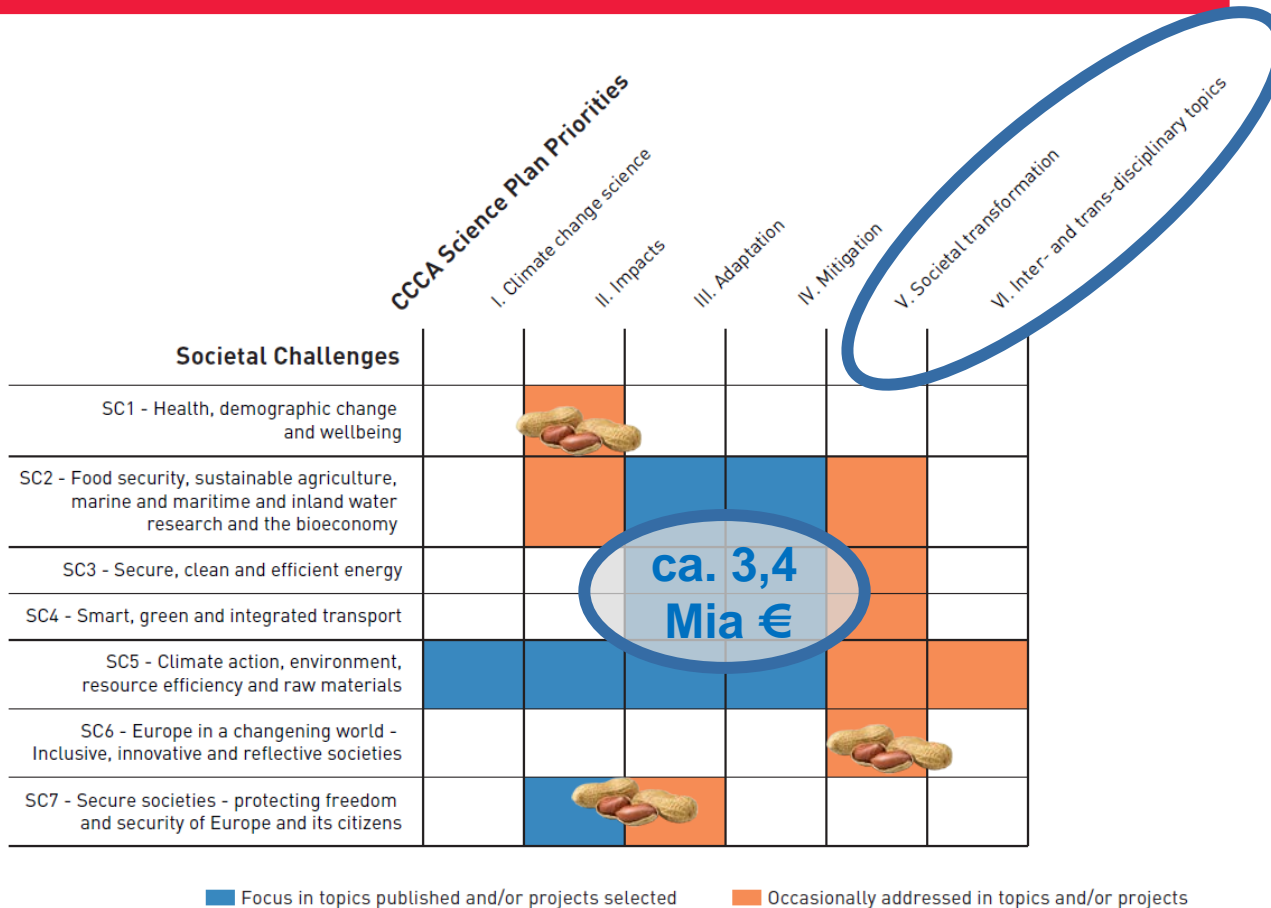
CCCA Science Plan Priorities

I. Climate change science
II. Impacts
III. Adaptation
IV. Mitigation
V. Societal transformation
VI. Inter- and trans-disciplinary topics

Societal Challenges

SC1 - Health, demographic change and wellbeing

SC2 - Food security, sustainable agriculture, marine and maritime and inland water research and the bioeconomy

SC3 - Secure, clean and efficient energy

SC4 - Smart, green and integrated transport

SC5 - Climate action, environment, resource efficiency and raw materials

SC6 - Europe in a changening world - Inclusive, innovative and reflective societies

SC7 - Secure societies - protecting freedom and security of Europe and its citizens

ca. 3,4 Mia €

Focus in topics published and/or projects selected
Occasionally addressed in topics and/or projects